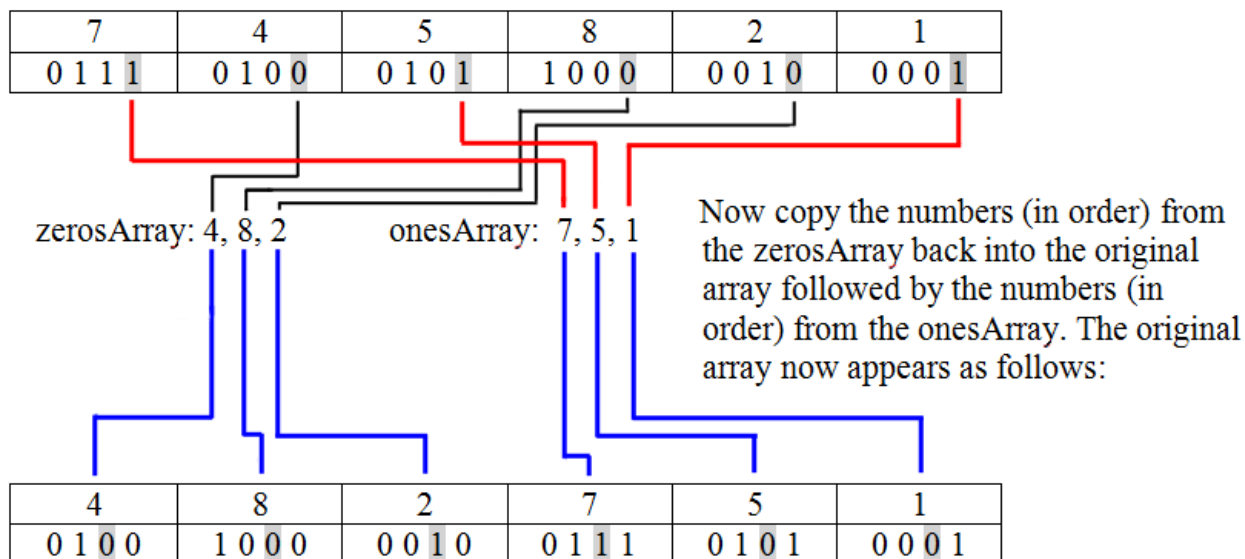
| 7 | 4 | 5 | 8 | 2 | 1 |
|---|---|---|---|---|---|
| 0 1 1 1 | 0 1 0 0 | 0 1 0 1 | 1 0 0 0 | 0 0 1 0 | 0 0 0 1 |

zerosArray: 4, 8, 2

onesArray: 7, 5, 1

Now copy the numbers (in order) from the zerosArray back into the original array followed by the numbers (in order) from the onesArray. The original array now appears as follows:

| 4 | 8 | 2 | 7 | 5 | 1 |
|---|---|---|---|---|---|
| 0 1 0 0 | 1 0 0 0 | 0 0 1 0 | 0 1 1 1 | 0 1 0 1 | 0 0 0 1 |